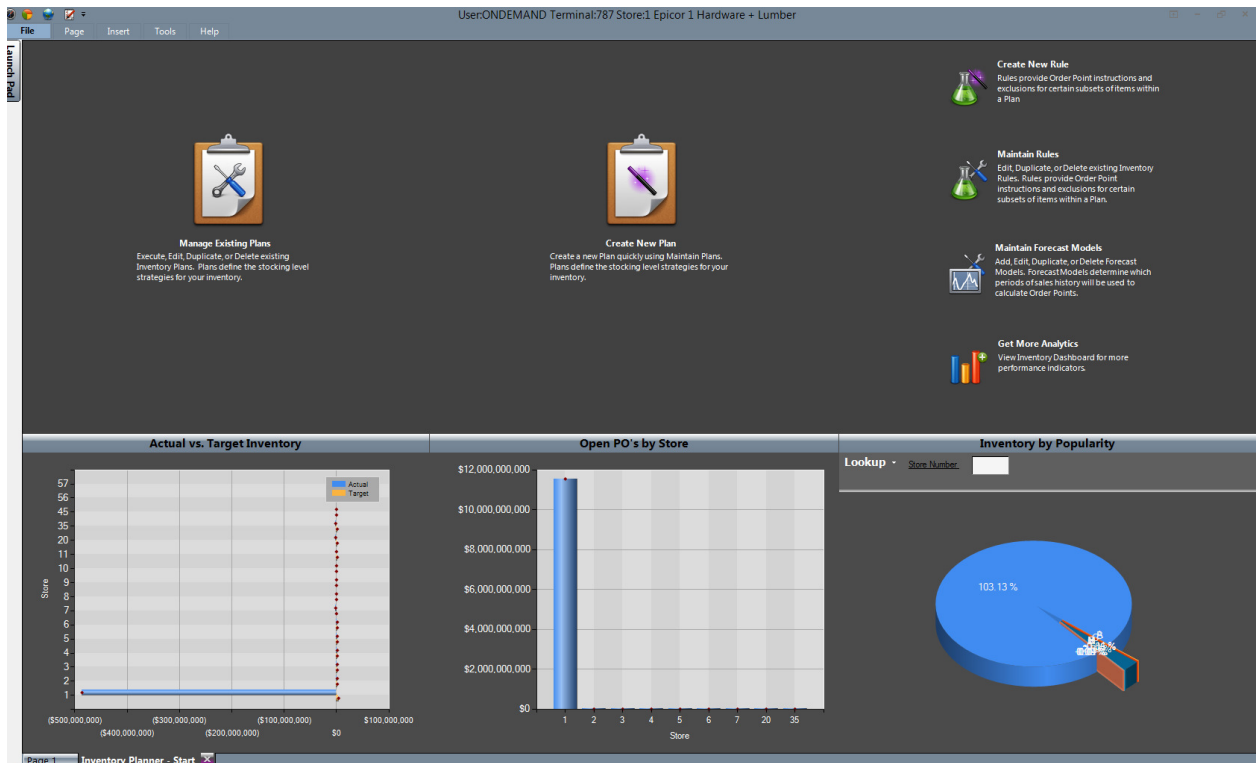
User:ONDEMAND Terminal:787 Store:1 Epicor 1 Hardware + Lumber

File Page Insert Tools Help

Launch Pad

Manage Existing Plans
Execute, Edit, Duplicate, or Delete existing Inventory Plans. Plans define the stocking level strategies for your inventory.

Create New Plan
Create a new Plan quickly using Maintain Plans. Plans define the stocking level strategies for your inventory.

Create New Rule
Rules provide Order Point instructions and exclusions for certain subsets of items within a Plan

Maintain Rules
Edit, Duplicate, or Delete existing Inventory Rules. Rules provide Order Point instructions and exclusions for certain subsets of items within a Plan.

Maintain Forecast Models
Add, Edit, Duplicate, or Delete Forecast Models. Forecast Models determine which periods of sales history will be used to calculate Order Points.

Get More Analytics
View Inventory Dashboard for more performance indicators.

Actual vs. Target Inventory

Actual
Target

57
56
45
35
25
20
15
11
10
9
8
7
6
5
4
3
2
1

Store

($500,000,000) ($400,000,000) ($300,000,000) ($200,000,000) ($100,000,000) $0 $100,000,000

Open PO's by Store

$12,000,000,000
$10,000,000,000
$8,000,000,000
$6,000,000,000
$4,000,000,000
$2,000,000,000
$0

1 2 3 4 5 6 7 20 35

Store

Inventory by Popularity

Lookup Store Number

103.13 %

Page 1 Inventory Planner - Start